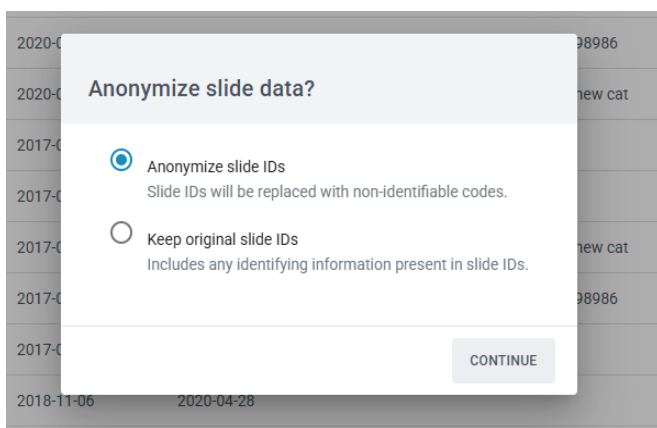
2020-0 98986
2020-0 new cat
2017-0
2017-0
2017-0 new cat
2017-0 98986
2017-0
2018-11-06 2020-04-28

Anonymize slide data?

Anonymize slide IDs
Slide IDs will be replaced with non-identifiable codes.

Keep original slide IDs
Includes any identifying information present in slide IDs.

CONTINUE